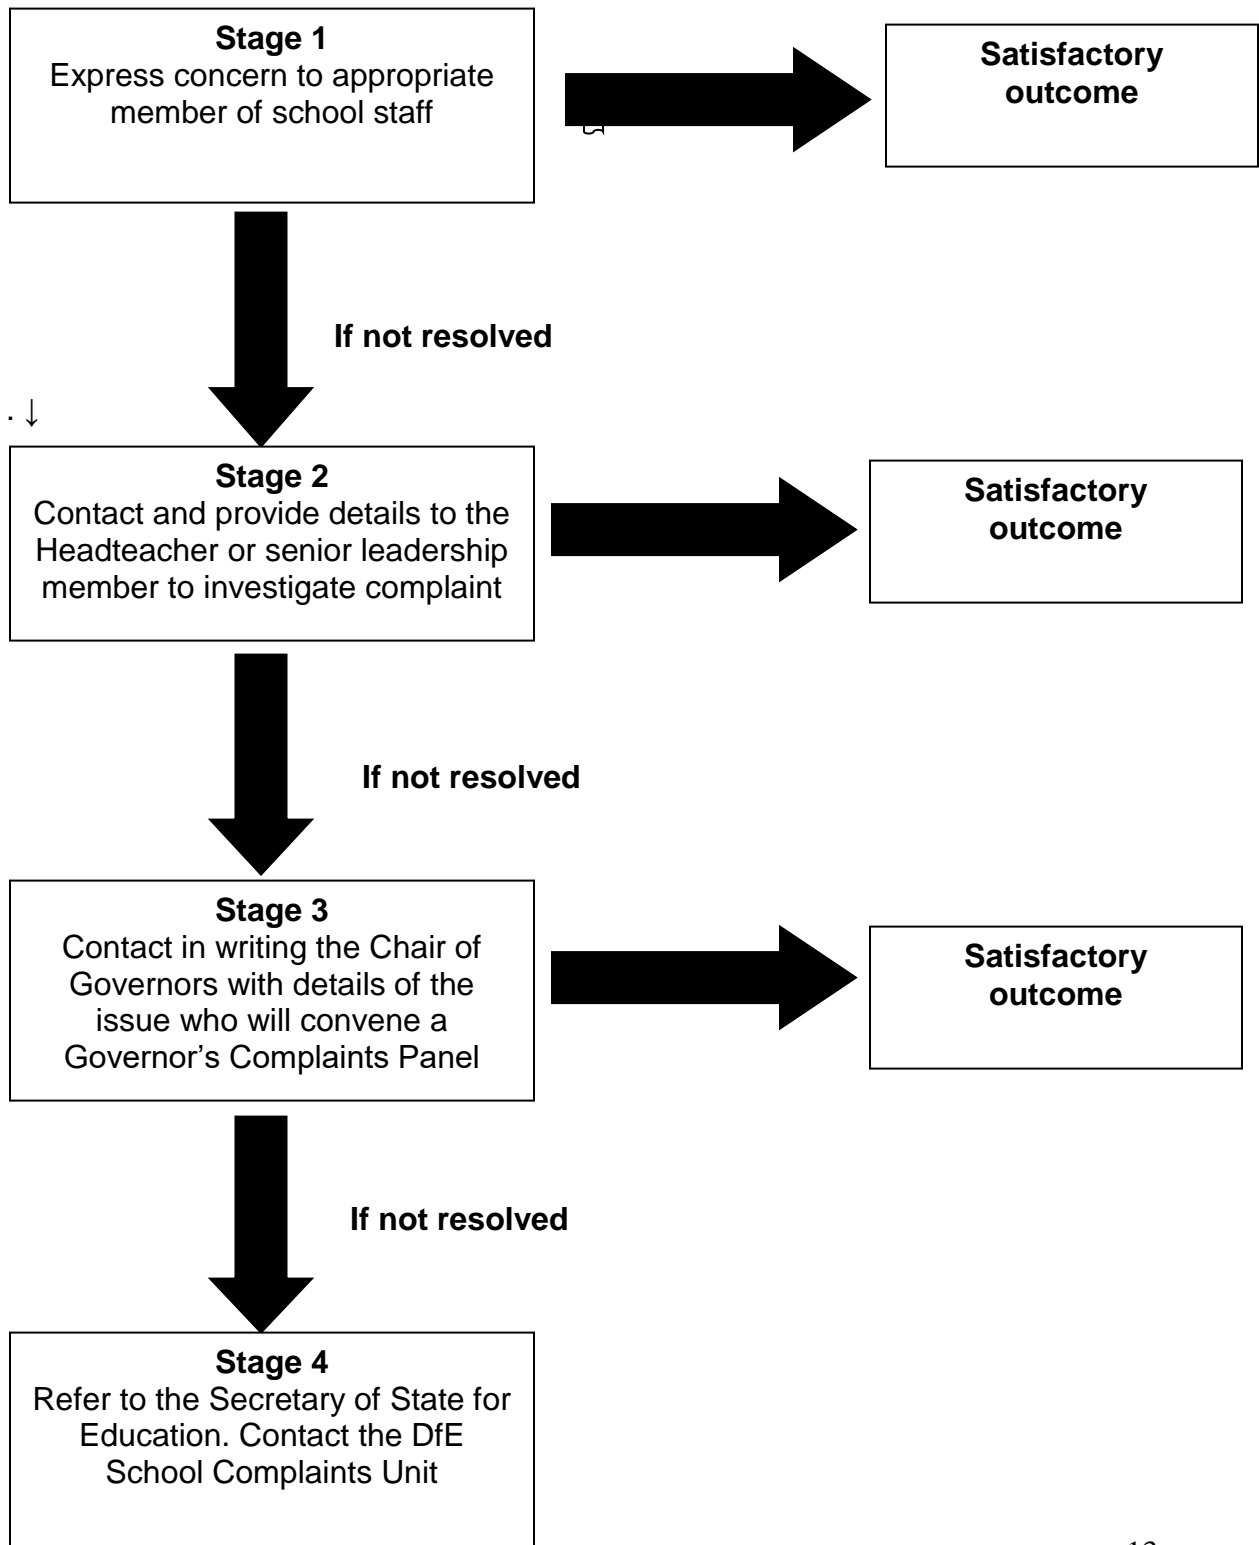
**Stage 1**
Express concern to appropriate member of school staff

**Satisfactory outcome**

**If not resolved**

. ↓

**Stage 2**
Contact and provide details to the Headteacher or senior leadership member to investigate complaint

**Satisfactory outcome**

**If not resolved**

**Stage 3**
Contact in writing the Chair of Governors with details of the issue who will convene a Governor's Complaints Panel

**Satisfactory outcome**

**If not resolved**

**Stage 4**
Refer to the Secretary of State for Education. Contact the DfE School Complaints Unit

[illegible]